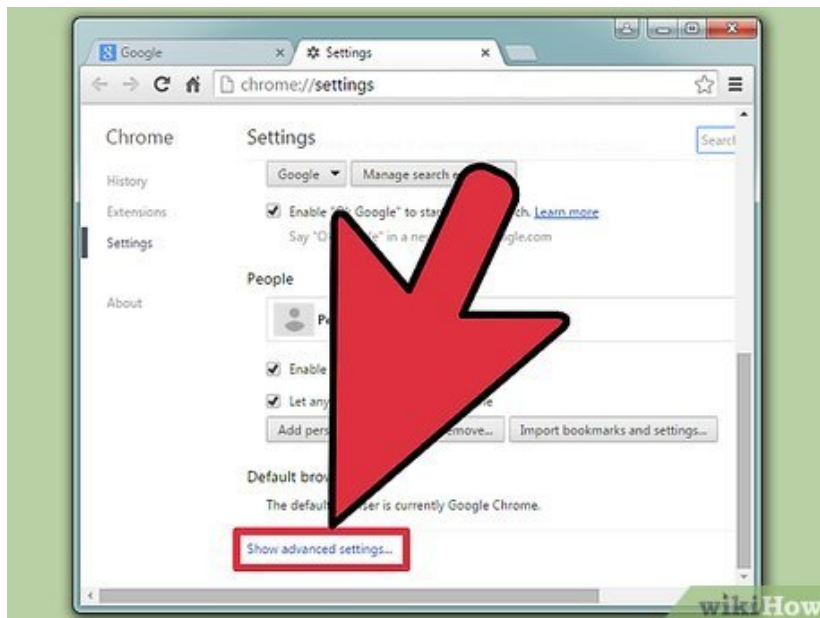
Google
Settings
chrome://settings

Chrome
History
Extensions
Settings
About

Settings
Searc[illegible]

Google
Manage search e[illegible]
Enable "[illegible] Google" to sta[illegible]ch. Learn more
Say "O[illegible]le" in a ne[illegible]gle.com

People
Pe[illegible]
Enable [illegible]
Let any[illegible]e
Add pers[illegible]emove...
Import bookmarks and settings...

Default brow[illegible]
The default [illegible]ser is currently Google Chrome.

Show advanced settings...

wikiHow